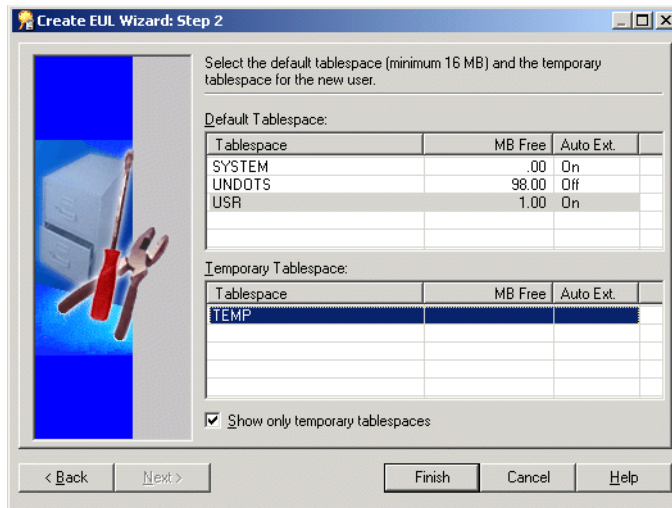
Create EUL Wizard: Step 2

Select the default tablespace (minimum 16 MB) and the temporary tablespace for the new user.

Default Tablespace:

| Tablespace | MB Free | Auto Ext. |
|---|---|---|
| SYSTEM | .00 | On |
| UNDOTS | 98.00 | Off |
| USR | 1.00 | On |

Temporary Tablespace:

| Tablespace | MB Free | Auto Ext. |
|---|---|---|
| TEMP | | |

Show only temporary tablespaces

< Back Next > Finish Cancel Help